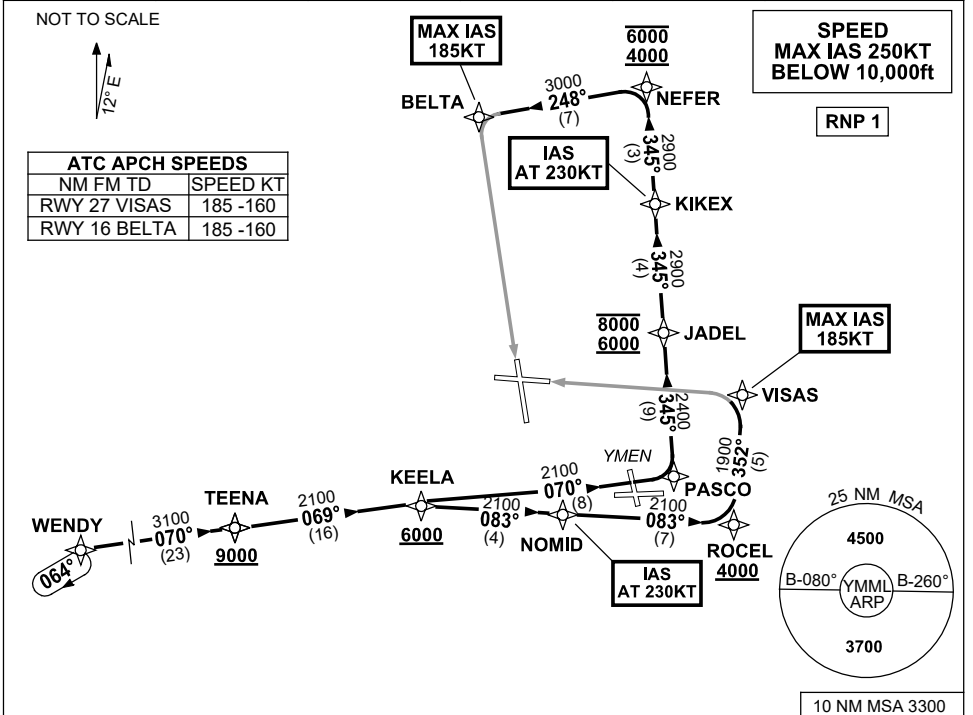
NOT TO SCALE

12° E

MAX IAS 185KT

$\overline{6000}$
$\underline{4000}$

SPEED MAX IAS 250KT BELOW 10,000ft

RNP 1

BELTA

3000
248°
(7)

NEFER

345°
2900
(3)

IAS AT 230KT

KIKEX

| ATC APCH SPEEDS | |
|---|---|
| NM FM TD | SPEED KT |
| RWY 27 VISAS | 185 -160 |
| RWY 16 BELTA | 185 -160 |

345°
2900
(4)

$\overline{8000}$
$\underline{6000}$

JADEL

MAX IAS 185KT

VISAS

345°
2400
(9)

1900
352°
(5)

YMEN

2100
070°
(8)

PASCO

KEELA

2100
083°
(4)

2100
083°
(7)

25 NM MSA

4500

WENDY

3100
070°
(23)

TEENA

2100
069°
(16)

$\underline{9000}$

$\underline{6000}$

NOMID

ROCEL
$\underline{4000}$

064°

IAS AT 230KT

B-080°
YMML ARP
B-260°

3700

10 NM MSA 3300